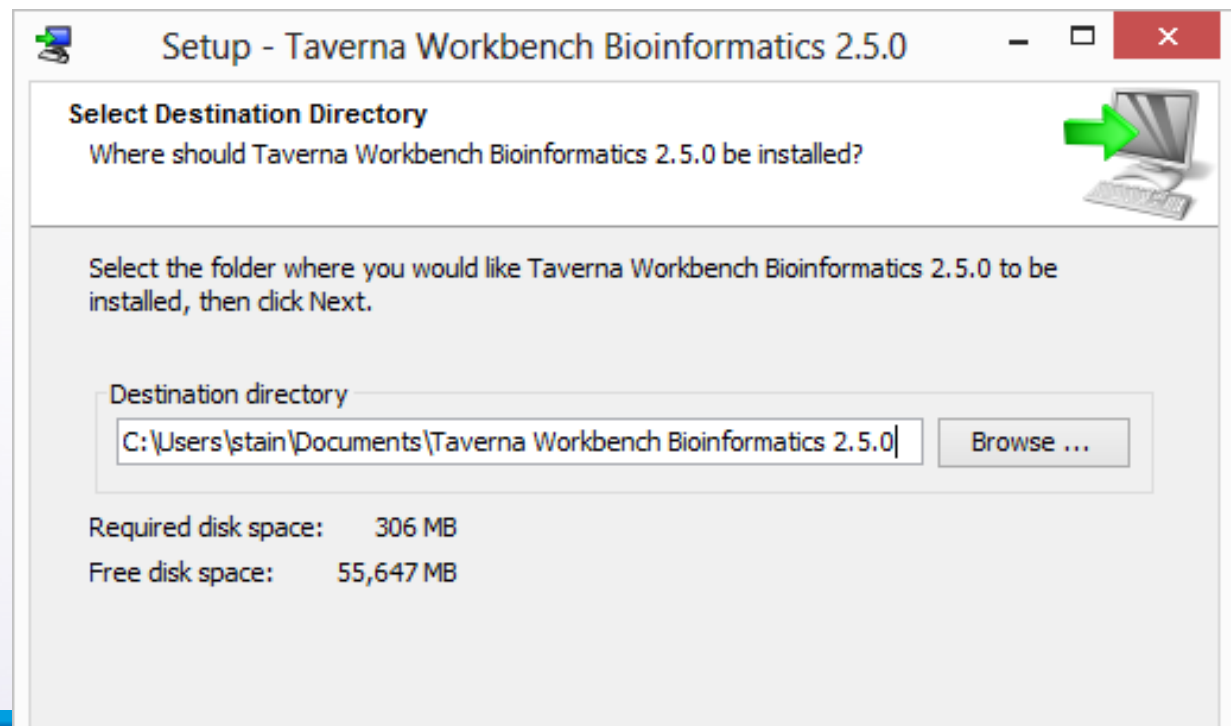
Setup - Taverna Workbench Bioinformatics 2.5.0

Select Destination Directory
Where should Taverna Workbench Bioinformatics 2.5.0 be installed?

Select the folder where you would like Taverna Workbench Bioinformatics 2.5.0 to be installed, then click Next.

Destination directory
C:\Users\stain\Documents\Taverna Workbench Bioinformatics 2.5.0
Browse ...

Required disk space: 306 MB
Free disk space: 55,647 MB